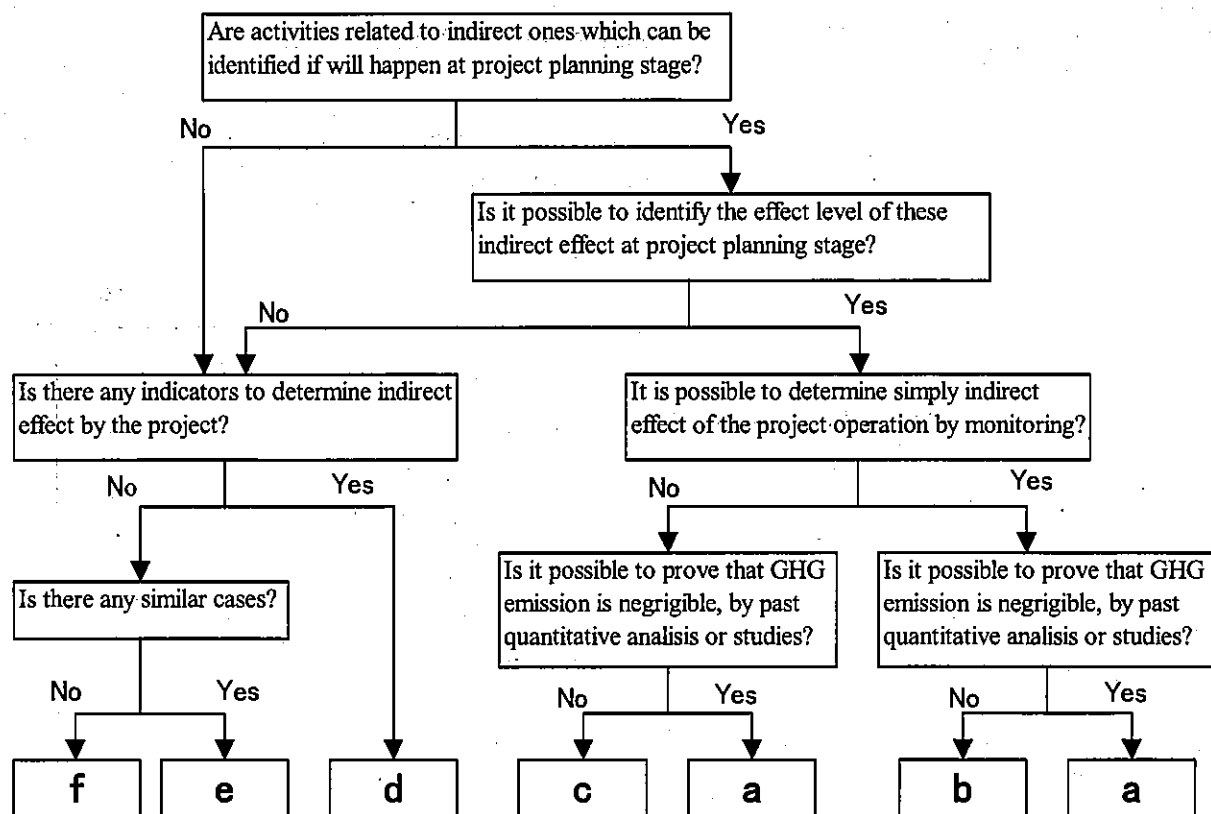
Are activities related to indirect ones which can be identified if will happen at project planning stage?

No

Yes

Is it possible to identify the effect level of these indirect effect at project planning stage?

No

Yes

Is there any indicators to determine indirect effect by the project?

It is possible to determine simply indirect effect of the project operation by monitoring?

No

Yes

No

Yes

Is there any similar cases?

Is it possible to prove that GHG emission is negrigible, by past quantitative analisis or studies?

Is it possible to prove that GHG emission is negrigible, by past quantitative analisis or studies?

No

Yes

No

Yes

No

Yes

f

e

d

c

a

b

a